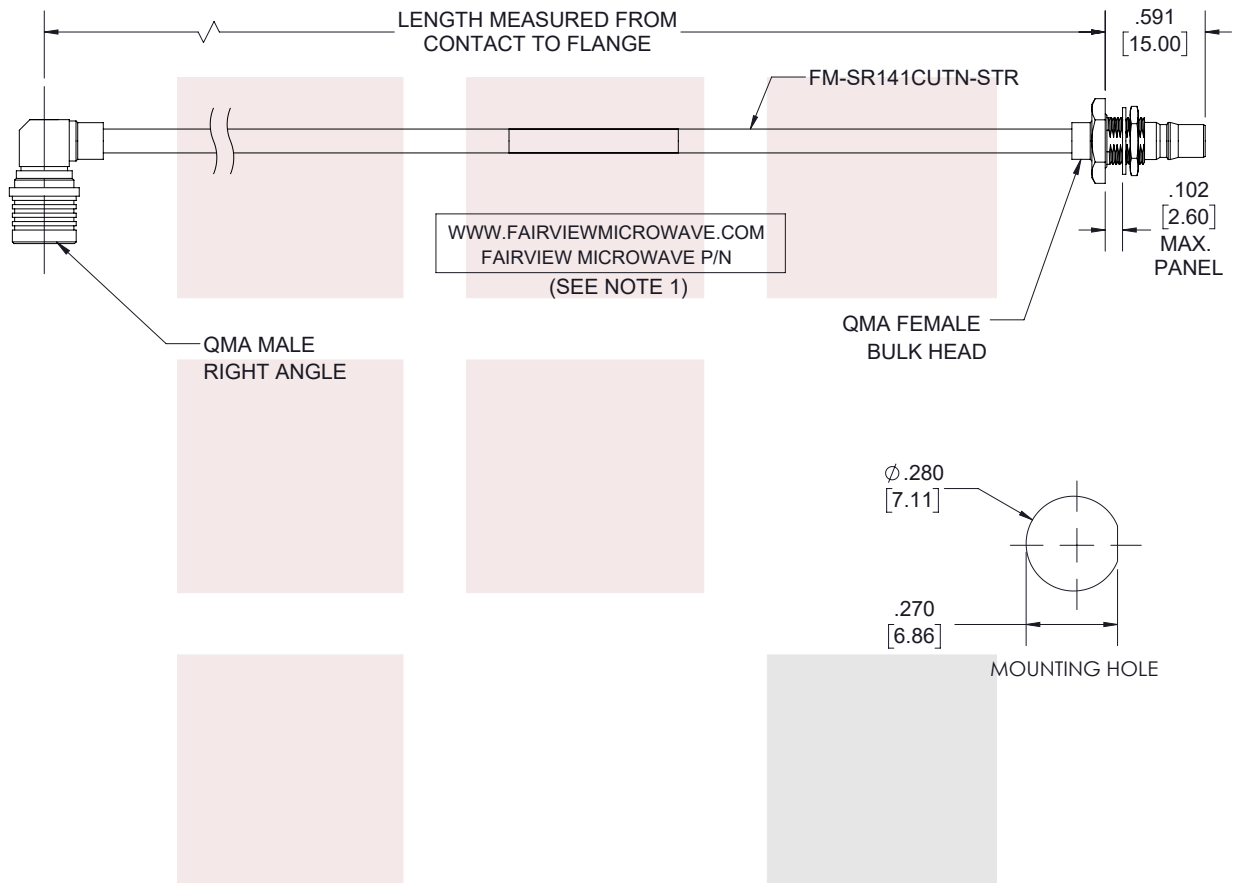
LENGTH MEASURED FROM CONTACT TO FLANGE

.591
[15.00]

FM-SR141CUTN-STR

.102
[2.60]
MAX.
PANEL

WWW.FAIRVIEWMICROWAVE.COM
FAIRVIEW MICROWAVE P/N
(SEE NOTE 1)

QMA FEMALE
BULK HEAD

QMA MALE
RIGHT ANGLE

$\phi$.280
[7.11]

.270
[6.86]

MOUNTING HOLE